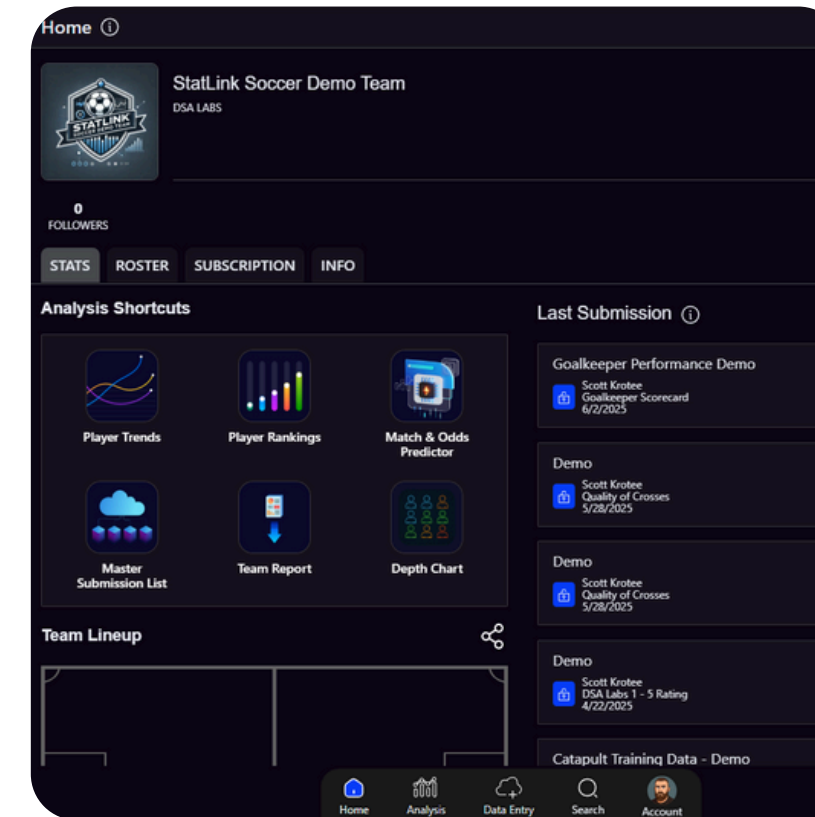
Home ⓘ

STATLINK

StatLink Soccer Demo Team
DSA LABS

0
FOLLOWERS

STATS ROSTER SUBSCRIPTION INFO

Analysis Shortcuts

Player Trends
Player Rankings
Match & Odds Predictor
Master Submission List
Team Report
Depth Chart

Team Lineup

Last Submission ⓘ

Goalkeeper Performance Demo
Scott Krotee
Goalkeeper Scorecard
6/2/2025

Demo
Scott Krotee
Quality of Crosses
5/28/2025

Demo
Scott Krotee
Quality of Crosses
5/28/2025

Demo
Scott Krotee
DSA Labs 1 - 5 Rating
4/22/2025

Catapult Training Data - Demo

Home Analysis Data Entry Search Account